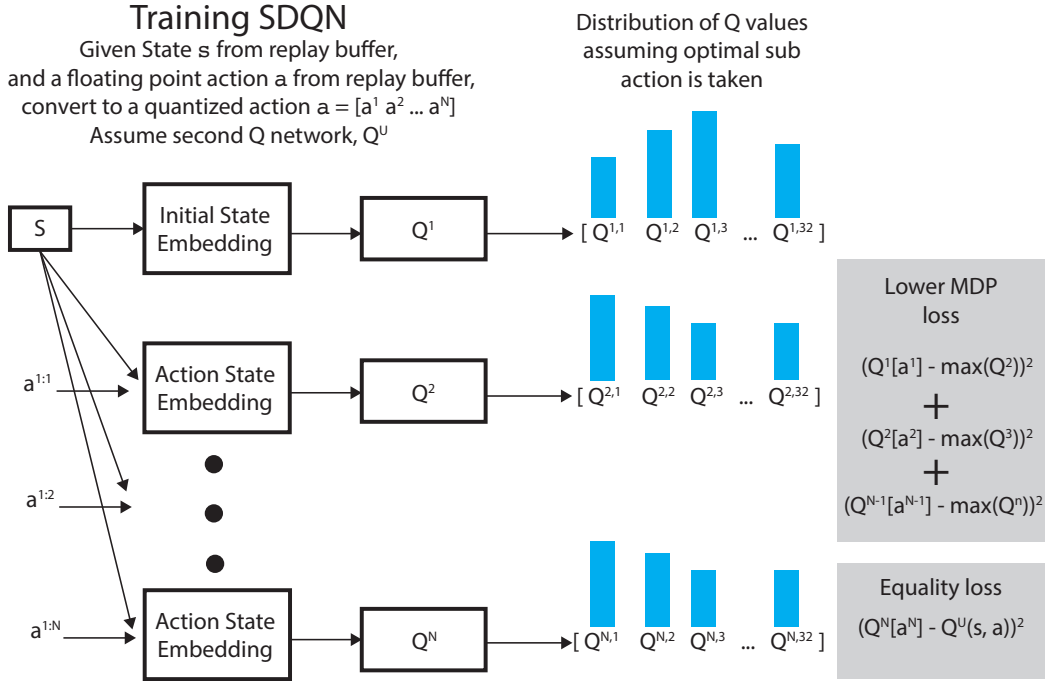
Training SDQN

Given State s from replay buffer, and a floating point action a from replay buffer, convert to a quantized action a = [$a^1$ $a^2$ ... $a^N$]

Assume second Q network, $Q^U$

Distribution of Q values assuming optimal sub action is taken

S

Initial State Embedding

$Q^1$

[ $Q^{1,1}$ $Q^{1,2}$ $Q^{1,3}$ ... $Q^{1,32}$ ]

$a^{1:1}$

Action State Embedding

$Q^2$

[ $Q^{2,1}$ $Q^{2,2}$ $Q^{2,3}$ ... $Q^{2,32}$ ]

$a^{1:2}$

$a^{1:N}$

Action State Embedding

$Q^N$

[ $Q^{N,1}$ $Q^{N,2}$ $Q^{N,3}$ ... $Q^{N,32}$ ]

Lower MDP loss

$(Q^1[a^1] - \max(Q^2))^2$

+

$(Q^2[a^2] - \max(Q^3))^2$

+

$(Q^{N-1}[a^{N-1}] - \max(Q^n))^2$

Equality loss

$(Q^N[a^N] - Q^U(s, a))^2$